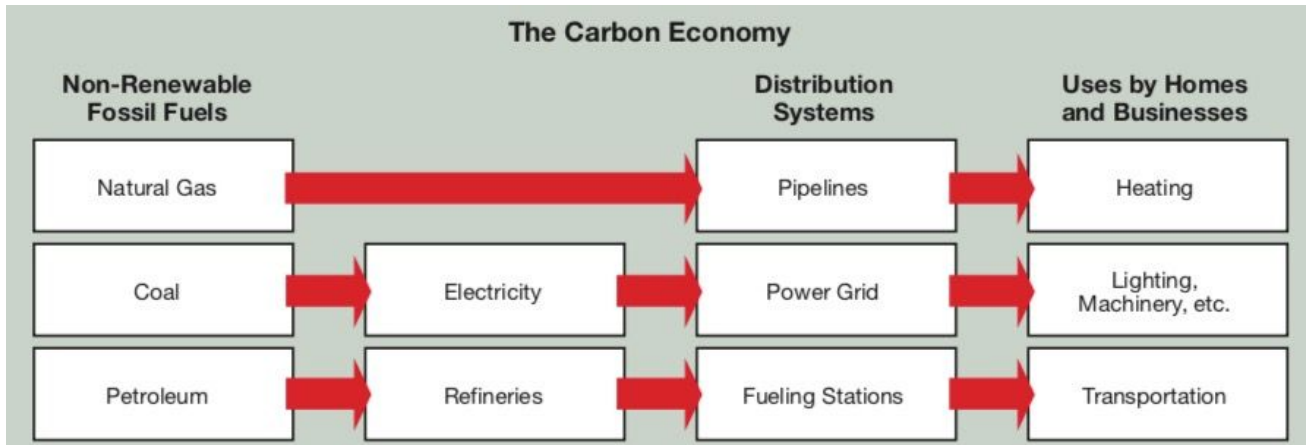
The Carbon Economy

Non-Renewable Fossil Fuels

Distribution Systems

Uses by Homes and Businesses

Natural Gas

Pipelines

Heating

Coal

Electricity

Power Grid

Lighting, Machinery, etc.

Petroleum

Refineries

Fueling Stations

Transportation